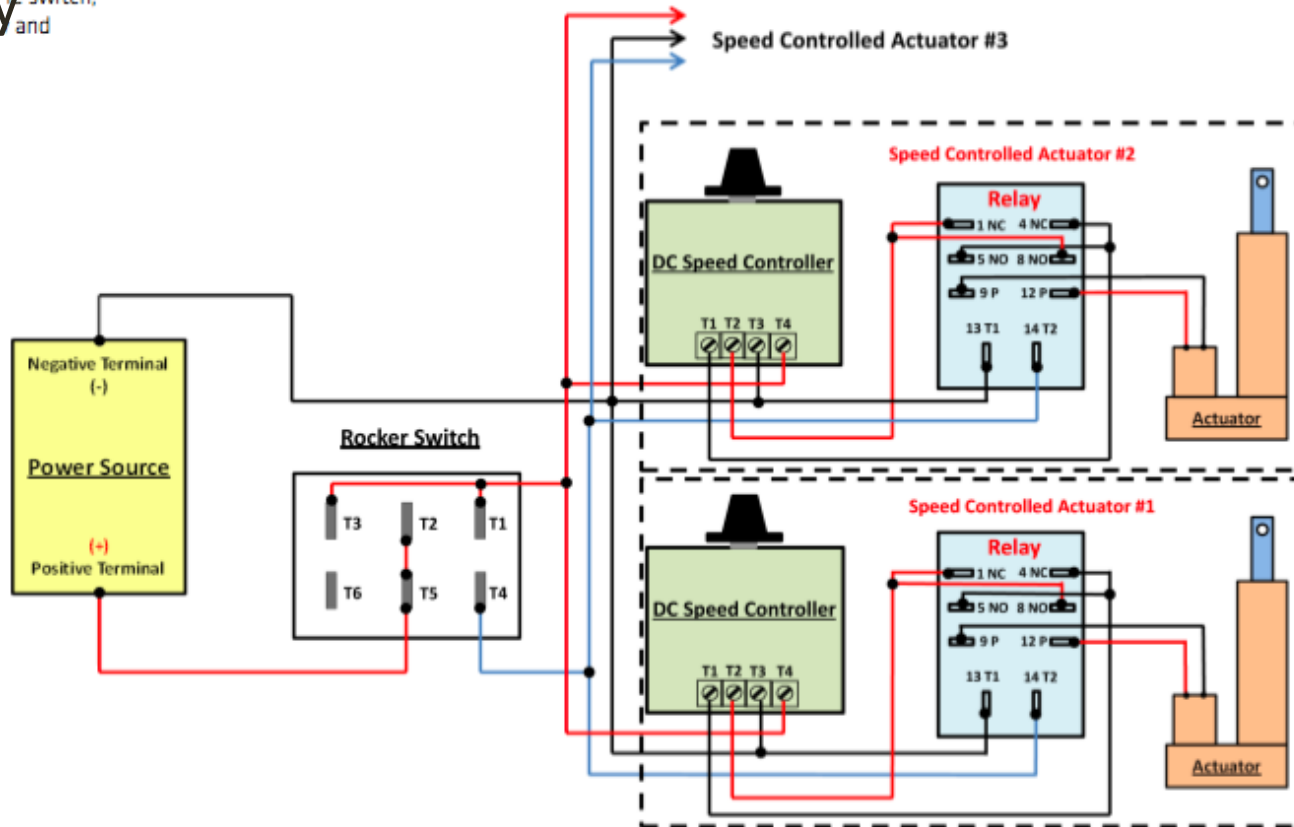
y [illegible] switch, and

Speed Controlled Actuator #3

Speed Controlled Actuator #2

Relay

1 NC 4 NC
5 NO 8 NO
9 P 12 P
13 T1 14 T2

DC Speed Controller

T1 T2 T3 T4

Actuator

Negative Terminal
(-)

Power Source

(+)
Positive Terminal

Rocker Switch

T3 T2 T1
T6 T5 T4

Speed Controlled Actuator #1

Relay

1 NC 4 NC
5 NO 8 NO
9 P 12 P
13 T1 14 T2

DC Speed Controller

T1 T2 T3 T4

Actuator